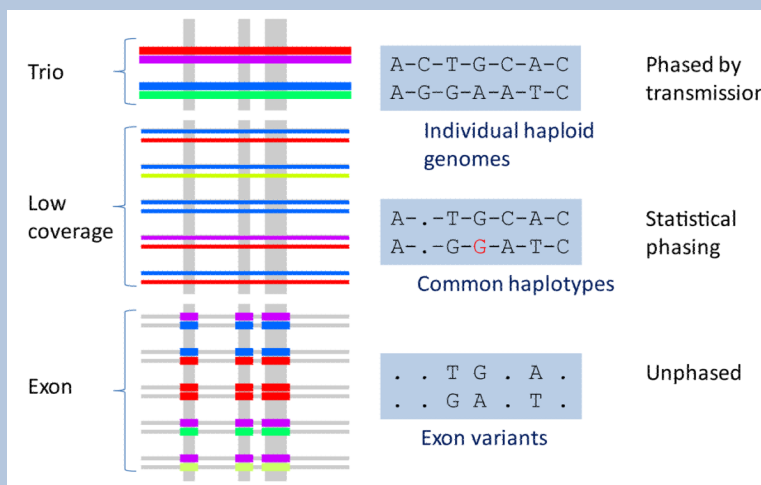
Trio

A-C-T-G-C-A-C
A-G-G-A-A-T-C

Phased by transmission

Individual haploid genomes

Low coverage

A-.-T-G-C-A-C
A-.-G-G-A-T-C

Statistical phasing

Common haplotypes

Exon

. . T G . A .
. . G A . T .

Unphased

Exon variants